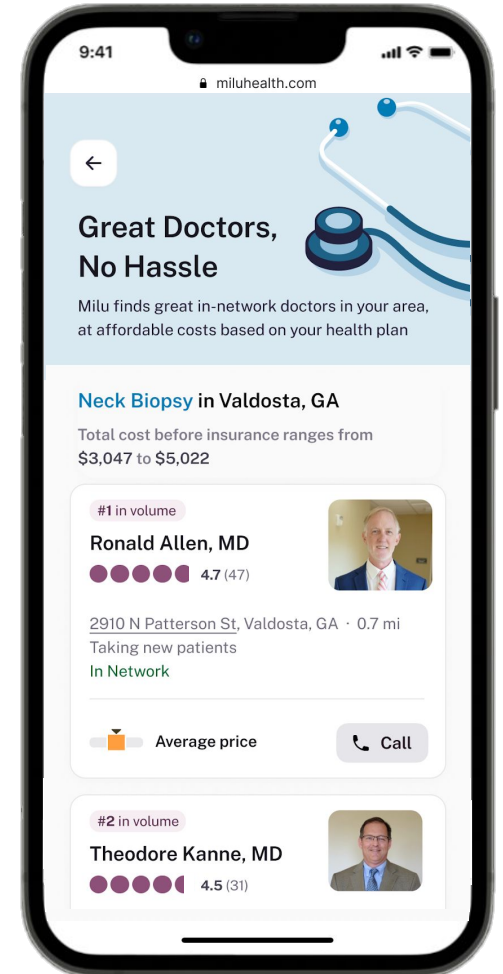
9:41

miluhealth.com

←

Great Doctors, No Hassle

Milu finds great in-network doctors in your area, at affordable costs based on your health plan

Neck Biopsy in Valdosta, GA

Total cost before insurance ranges from $3,047 to $5,022

#1 in volume

Ronald Allen, MD

4.7 (47)

2910 N Patterson St, Valdosta, GA · 0.7 mi

Taking new patients

In Network

Average price

Call

#2 in volume

Theodore Kanne, MD

4.5 (31)